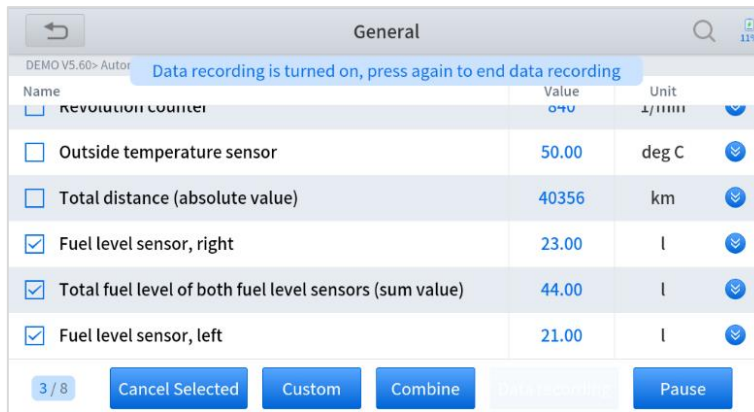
General

11%

DEMO V5.60> Autor

Data recording is turned on, press again to end data recording

| Name | Value | Unit |
|---|---|---|
| Revolution counter | 840 | 1/min |
| Outside temperature sensor | 50.00 | deg C |
| Total distance (absolute value) | 40356 | km |
| Fuel level sensor, right | 23.00 | l |
| Total fuel level of both fuel level sensors (sum value) | 44.00 | l |
| Fuel level sensor, left | 21.00 | l |

3 / 8

Cancel Selected

Custom

Combine

Data recording

Pause